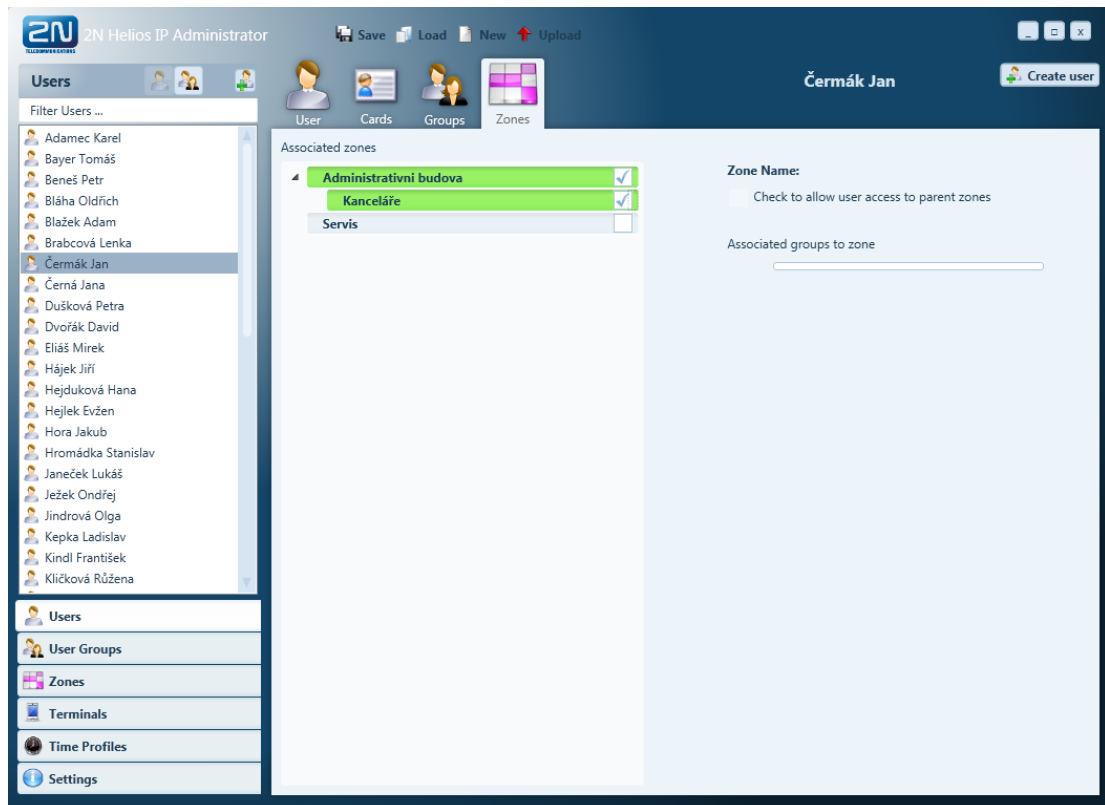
2N TELECOMMUNICATIONS 2N Helios IP Administrator

Save Load New Upload

_ □ x

Users

Filter Users ...

Adamec Karel
Bayer Tomáš
Beneš Petr
Bláha Oldřich
Blažek Adam
Brabcová Lenka
Čermák Jan
Černá Jana
Dušková Petra
Dvořák David
Eliáš Mirek
Hájek Jiří
Hejduková Hana
Hejlek Evžen
Hora Jakub
Hromádka Stanislav
Janeček Lukáš
Ježek Ondřej
Jindrová Olga
Kepka Ladislav
Kindl František
Kličková Růžena

Users
User Groups
Zones
Terminals
Time Profiles
Settings

User Cards Groups Zones

Čermák Jan

Create user

Associated zones

Administrativni budova
Kanceláře
Servis

Zone Name:

Check to allow user access to parent zones

Associated groups to zone